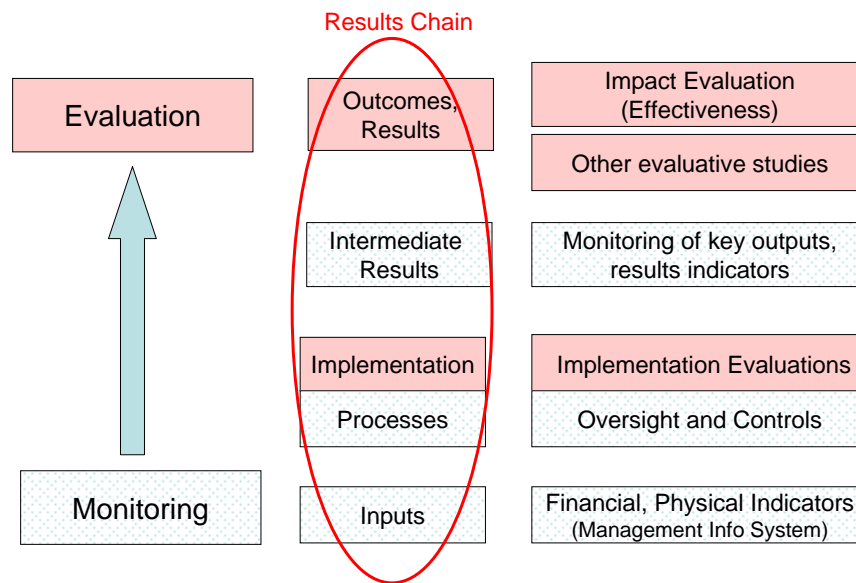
Results Chain

Evaluation

Outcomes, Results

Impact Evaluation (Effectiveness)

Other evaluative studies

Intermediate Results

Monitoring of key outputs, results indicators

Implementation

Implementation Evaluations

Processes

Oversight and Controls

Monitoring

Inputs

Financial, Physical Indicators (Management Info System)